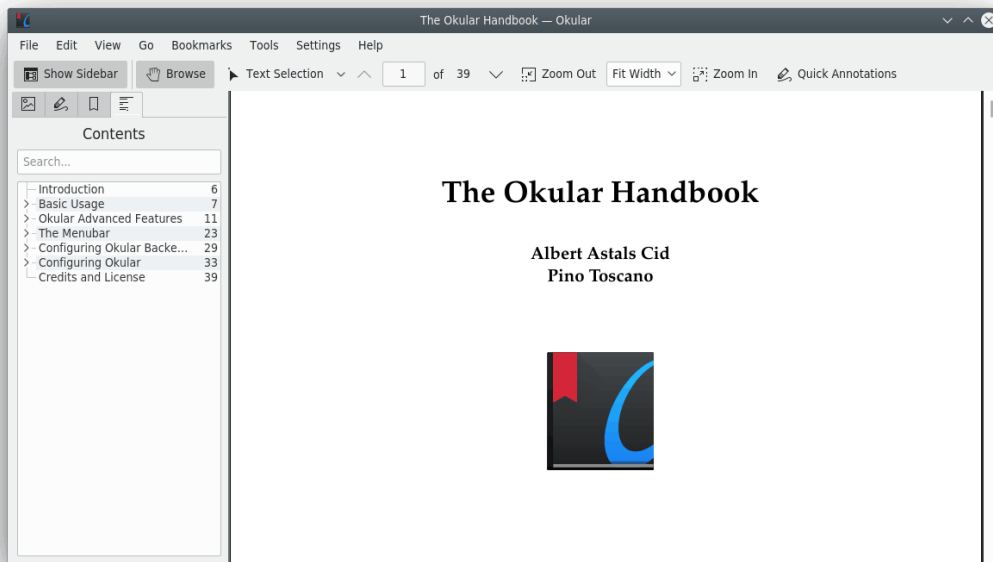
The Okular Handbook — Okular

File Edit View Go Bookmarks Tools Settings Help

Show Sidebar Browse Text Selection 1 of 39 Zoom Out Fit Width Zoom In Quick Annotations

Contents

Search...

| | |
|---|---|
| Introduction | 6 |
| Basic Usage | 7 |
| Okular Advanced Features | 11 |
| The Menubar | 23 |
| Configuring Okular Backe... | 29 |
| Configuring Okular | 33 |
| Credits and License | 39 |

The Okular Handbook

Albert Astals Cid
Pino Toscano